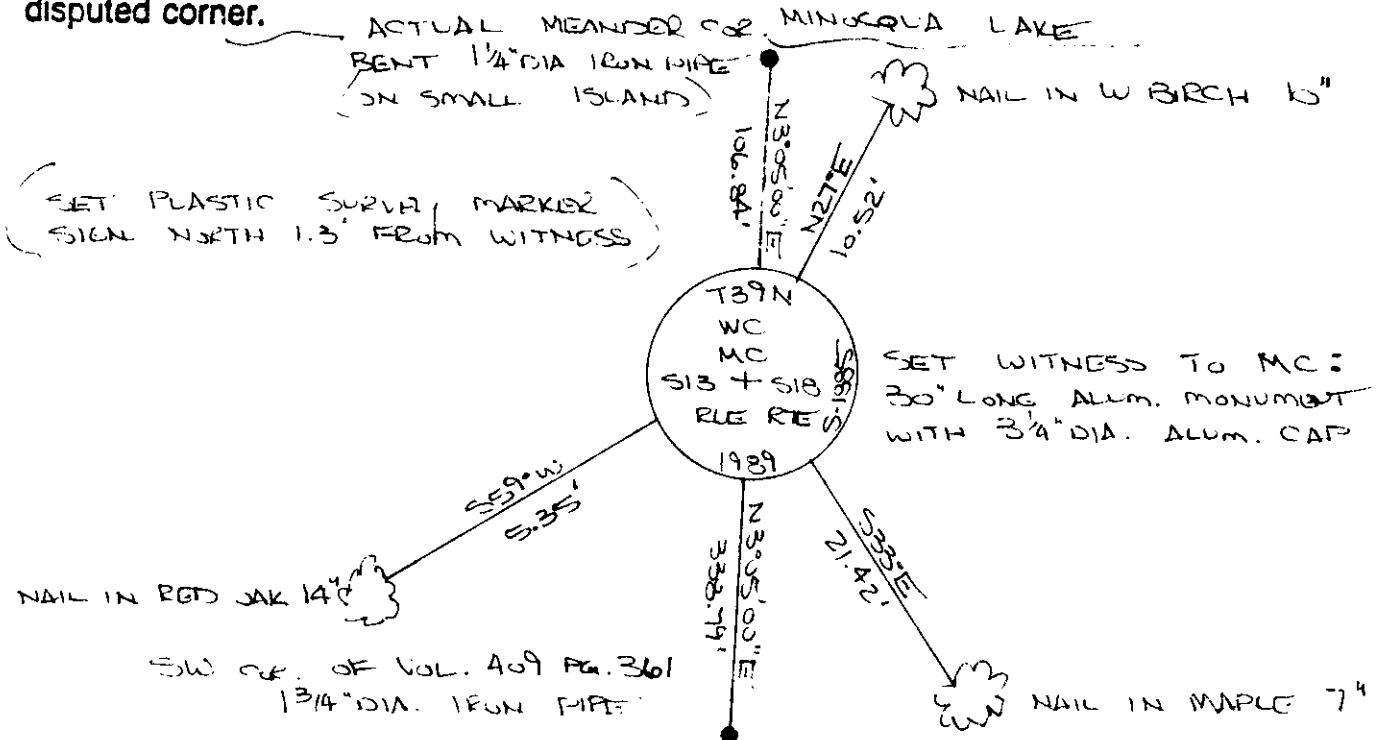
disputed corner.

ACTUAL MEANDER COR. MINOCQUA LAKE

BENT 1¼" DIA IRON PIPE ON SMALL ISLAND

N 3°05'00" E 106.84'

NAIL IN W BIRCH 10"

N27°E 10.52'

SET PLASTIC SURVEY MARKER SIGN NORTH 1.3' FROM WITNESS

T39N
WC
MC
S13 + S18
RLE RTE
1989
S-1385

SET WITNESS TO MC: 30" LONG ALUM. MONUMENT WITH 3¼" DIA. ALUM. CAP

S59°W 5.35'

NAIL IN RED OAK 14"

N 3°05'00" E 336.19'

S33°E 21.42'

SW COR. OF VOL. 409 PG. 361 1¾" DIA. IRON PIPE

NAIL IN MAPLE 7"